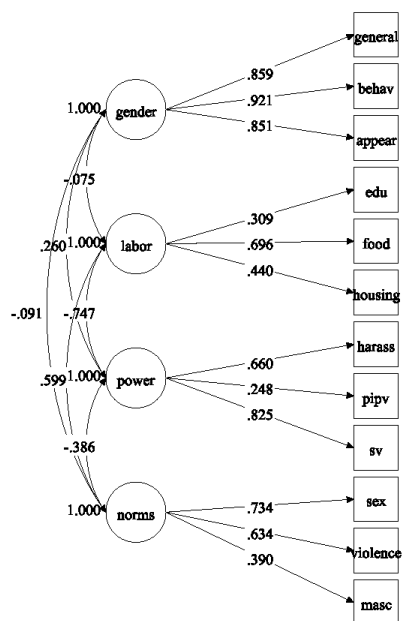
general
.859
behav
1.000
gender
.921
.851
appear
-.075
edu
.309
.260
1.000
labor
.696
food
.440
housing
-.091
-.747
harass
.660
1.000
power
.248
pipv
.599
.825
sv
-.386
sex
.734
1.000
norms
.634
violence
.390
masc